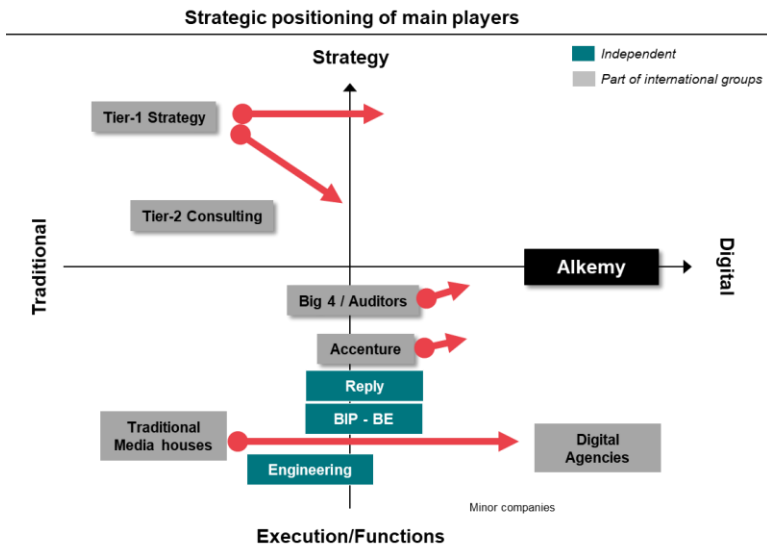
Strategic positioning of main players

Strategy

Independent

Part of international groups

Tier-1 Strategy

Tier-2 Consulting

Traditional

Alkemy

Digital

Big 4 / Auditors

Accenture

Reply

BIP - BE

Traditional Media houses

Digital Agencies

Engineering

Minor companies

Execution/Functions